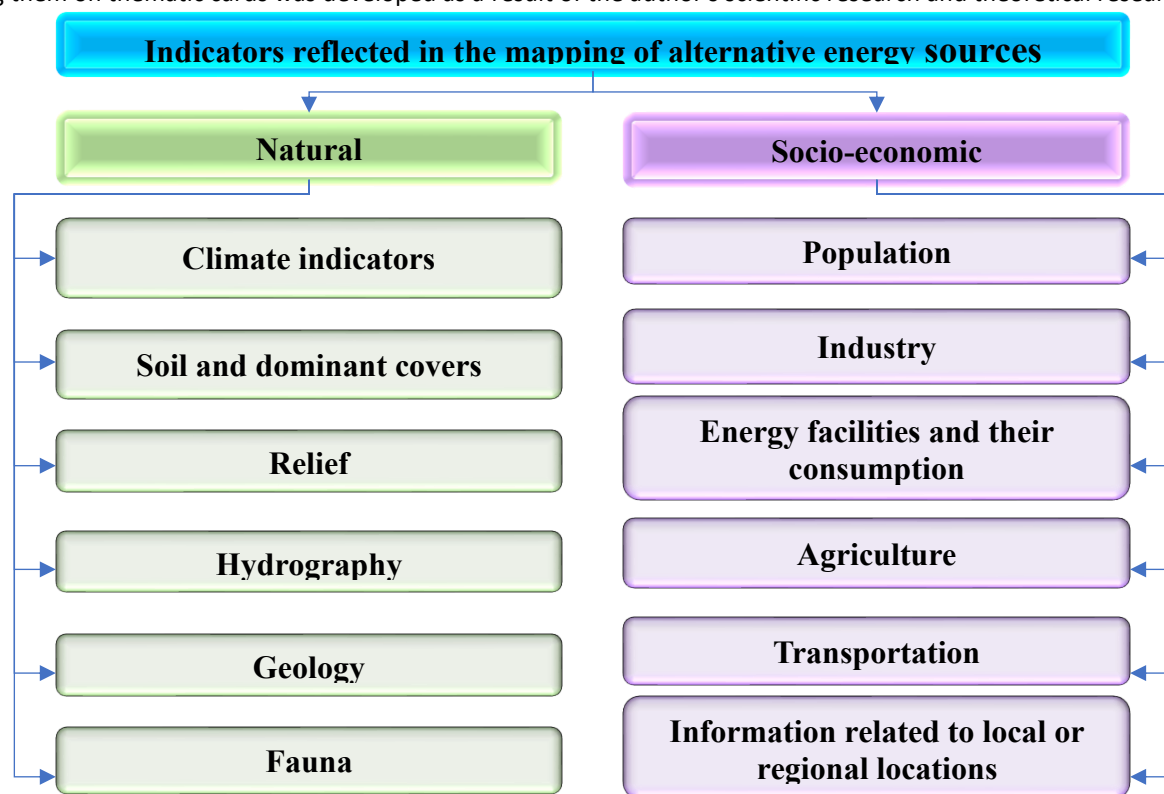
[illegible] them on thematic cards was developed as a result of the author's scientific research and theoretical resea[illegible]

Indicators reflected in the mapping of alternative energy sources

Natural

Socio-economic

Climate indicators

Soil and dominant covers

Relief

Hydrography

Geology

Fauna

Population

Industry

Energy facilities and their consumption

Agriculture

Transportation

Information related to local or regional locations